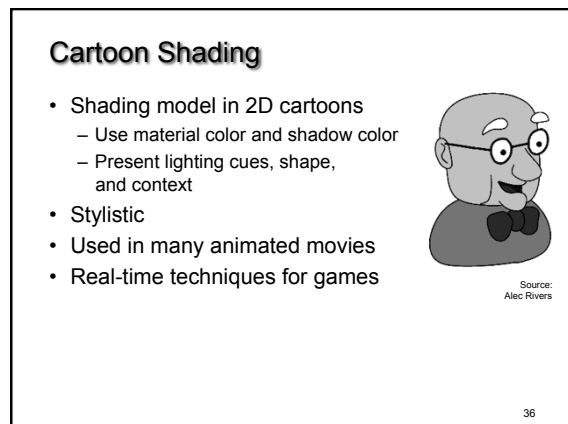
Cartoon Shading

• Shading model in 2D cartoons
 – Use material color and shadow color
 – Present lighting cues, shape, and context
• Stylistic
• Used in many animated movies
• Real-time techniques for games

Source: Alec Rivers

36